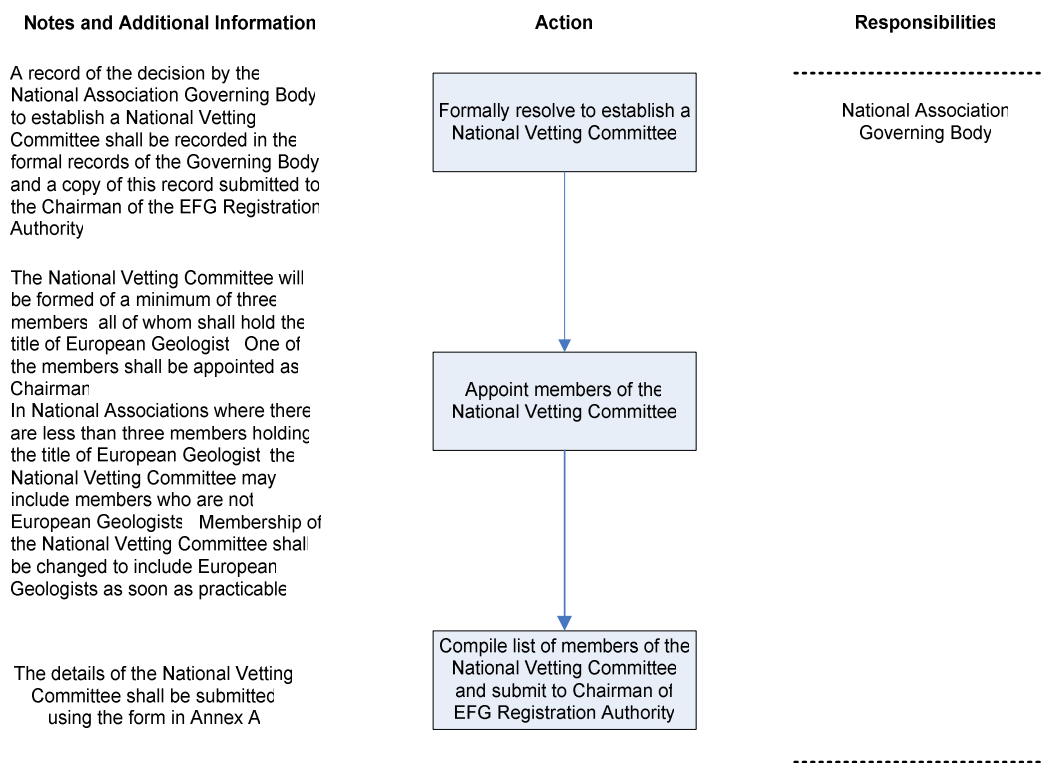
Notes and Additional Information

Action

Responsibilities

A record of the decision by the National Association Governing Body to establish a National Vetting Committee shall be recorded in the formal records of the Governing Body and a copy of this record submitted to the Chairman of the EFG Registration Authority

The National Vetting Committee will be formed of a minimum of three members all of whom shall hold the title of European Geologist One of the members shall be appointed as Chairman
In National Associations where there are less than three members holding the title of European Geologist the National Vetting Committee may include members who are not European Geologists Membership of the National Vetting Committee shall be changed to include European Geologists as soon as practicable

The details of the National Vetting Committee shall be submitted using the form in Annex A

Formally resolve to establish a National Vetting Committee

Appoint members of the National Vetting Committee

Compile list of members of the National Vetting Committee and submit to Chairman of EFG Registration Authority

National Association Governing Body